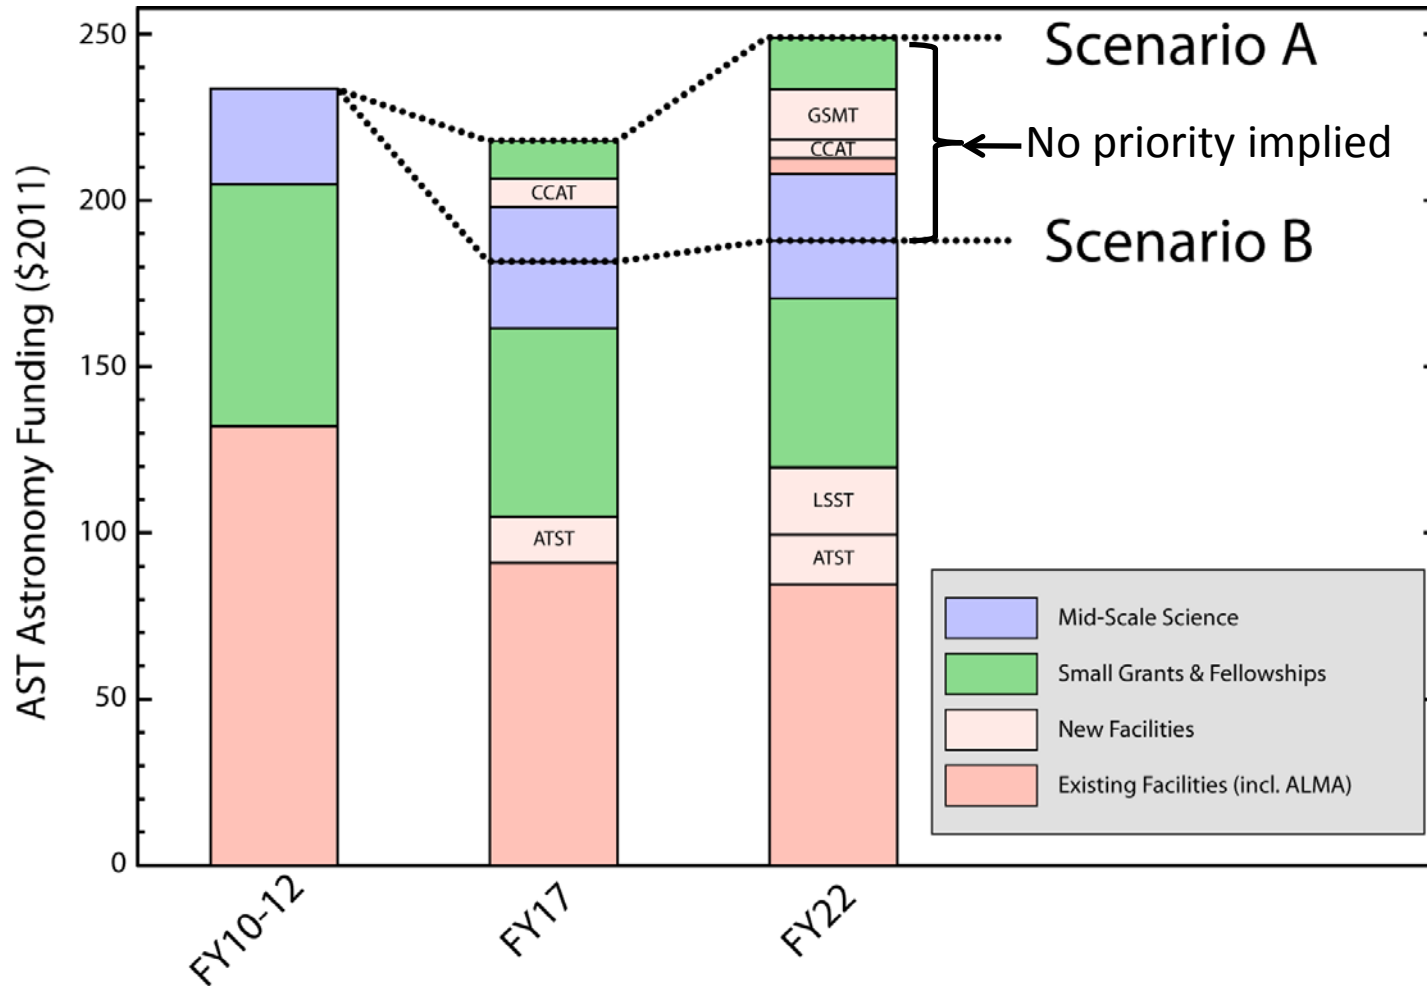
AST Astronomy Funding ($2011)

250
200
150
100
50
0

Scenario A
No priority implied
Scenario B

GSMT
CCAT
CCAT
LSST
ATST
ATST

FY10-12
FY17
FY22

Mid-Scale Science
Small Grants & Fellowships
New Facilities
Existing Facilities (incl. ALMA)